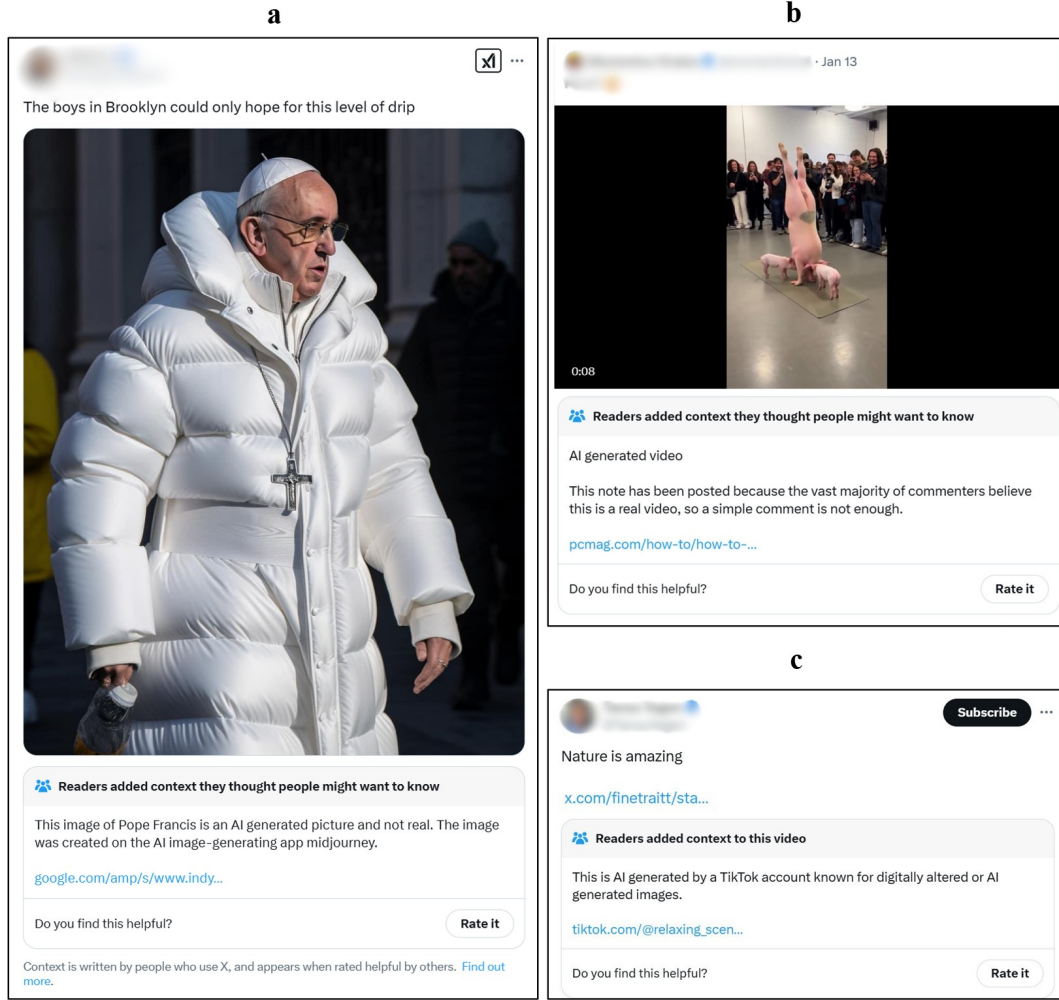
a

The boys in Brooklyn could only hope for this level of drip

Readers added context they thought people might want to know

This image of Pope Francis is an AI generated picture and not real. The image was created on the AI image-generating app midjourney.

google.com/amp/s/www.indy...

Do you find this helpful?

Rate it

Context is written by people who use X, and appears when rated helpful by others. Find out more.

b

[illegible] · Jan 13

0:08

Readers added context they thought people might want to know

AI generated video

This note has been posted because the vast majority of commenters believe this is a real video, so a simple comment is not enough.

pcmag.com/how-to/how-to-...

Do you find this helpful?

Rate it

c

Subscribe

Nature is amazing

x.com/finetraitt/sta...

Readers added context to this video

This is AI generated by a TikTok account known for digitally altered or AI generated images.

tiktok.com/@relaxing_scen...

Do you find this helpful?

Rate it